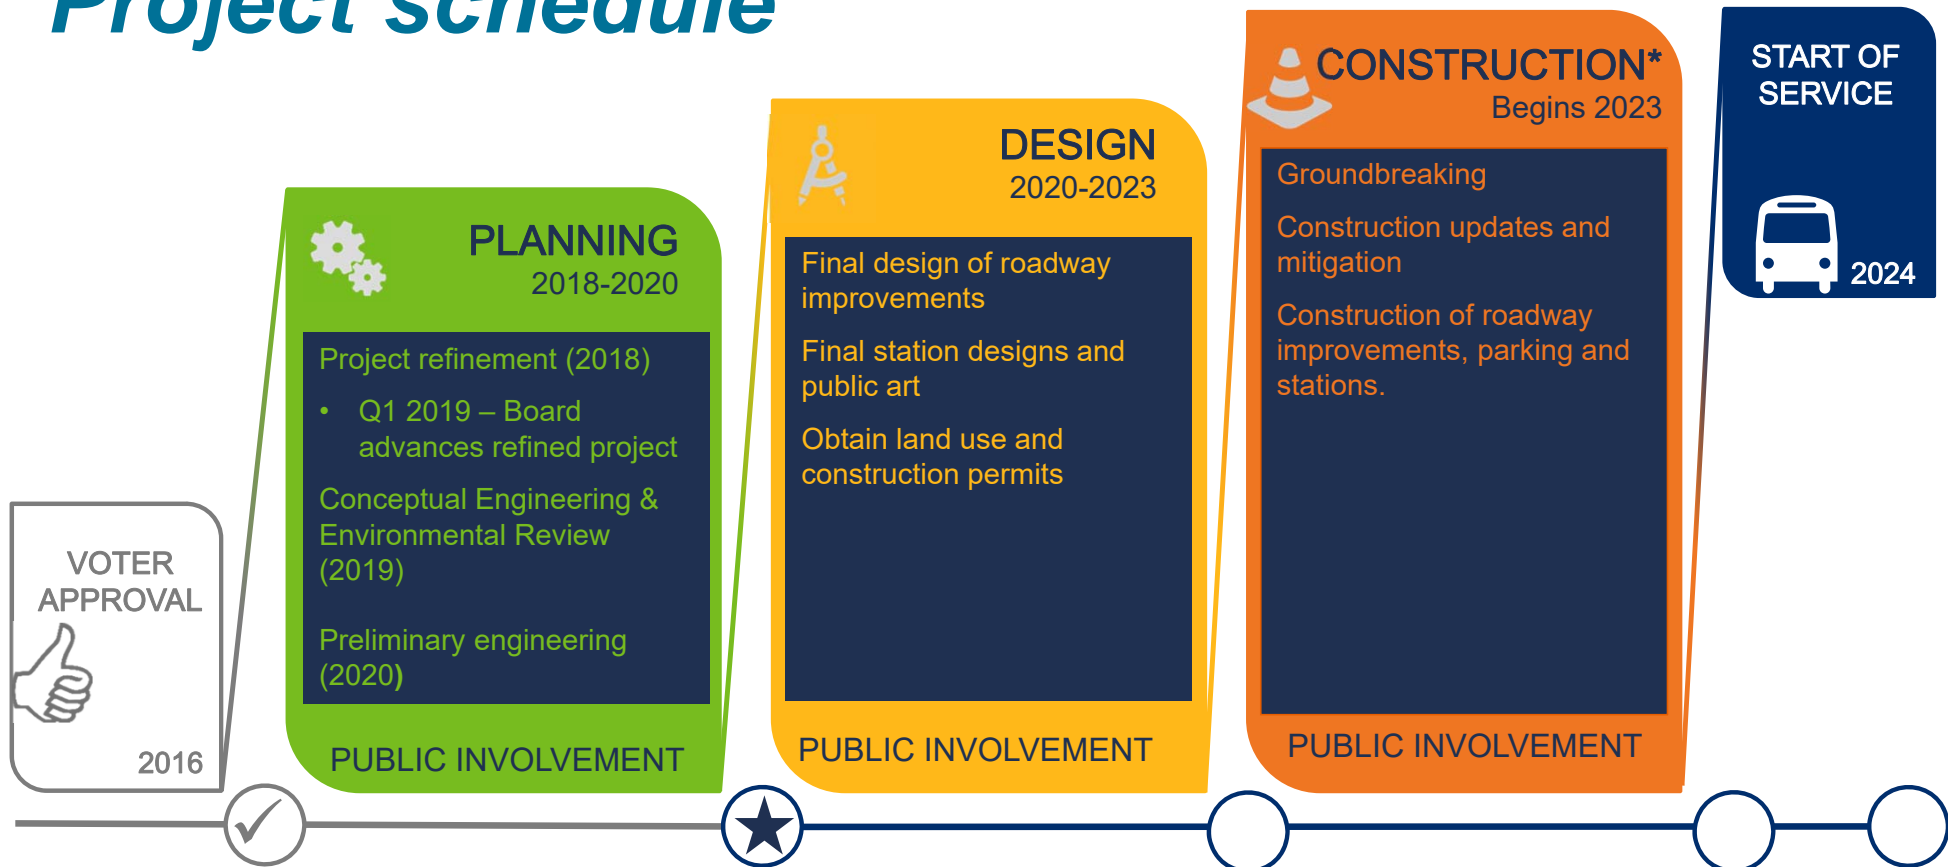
Project schedule

VOTER APPROVAL

2016

PLANNING
2018-2020

Project refinement (2018)

- Q1 2019 – Board advances refined project

Conceptual Engineering & Environmental Review (2019)

Preliminary engineering (2020)

PUBLIC INVOLVEMENT

DESIGN
2020-2023

Final design of roadway improvements

Final station designs and public art

Obtain land use and construction permits

PUBLIC INVOLVEMENT

CONSTRUCTION*
Begins 2023

Groundbreaking

Construction updates and mitigation

Construction of roadway improvements, parking and stations.

PUBLIC INVOLVEMENT

START OF SERVICE

2024